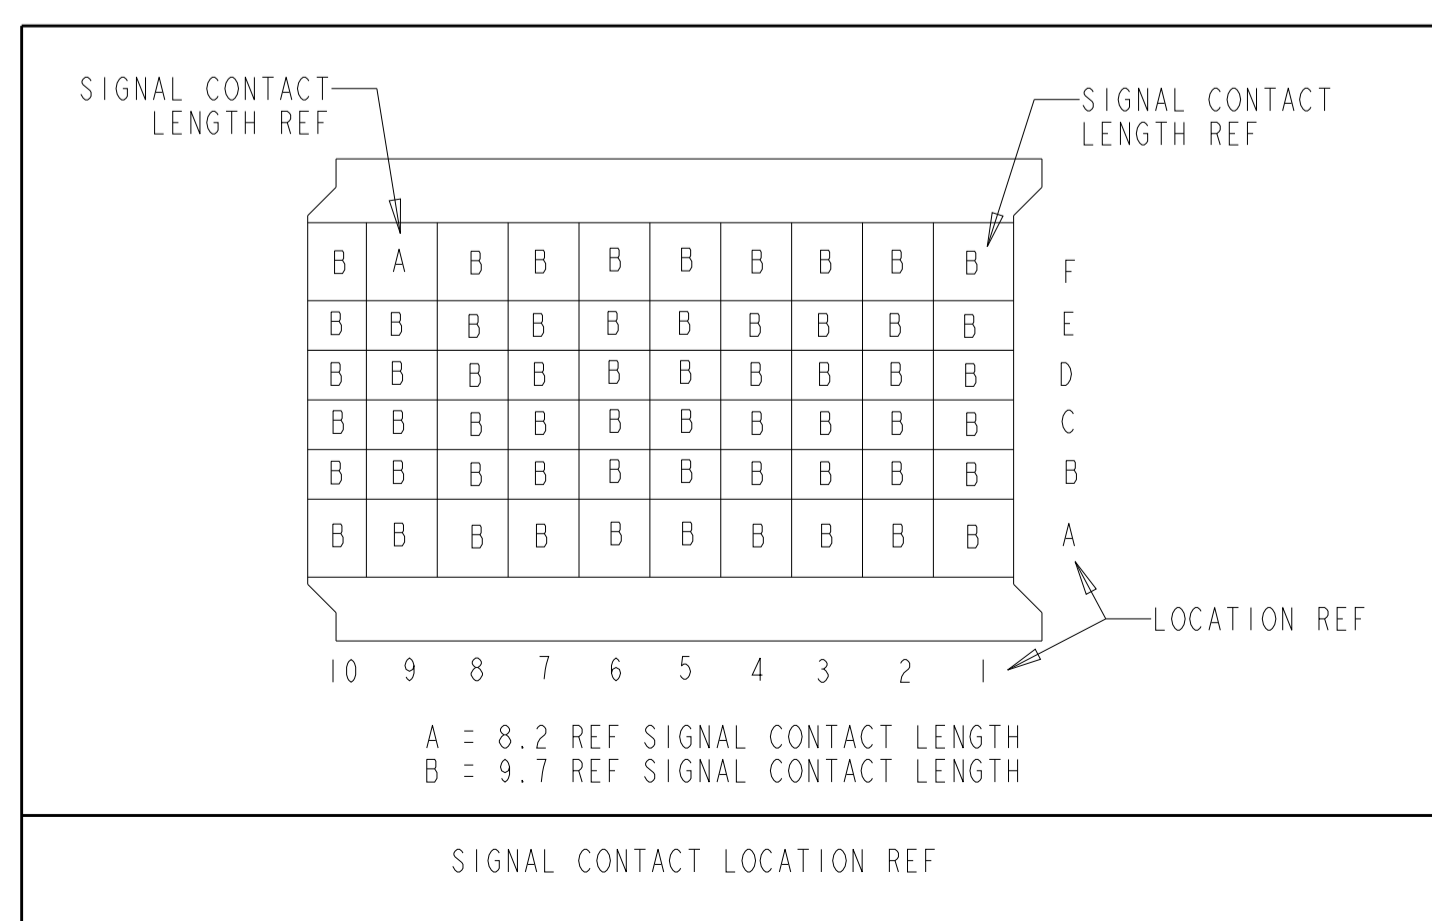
SIGNAL CONTACT LENGTH REF

SIGNAL CONTACT LENGTH REF

| B | A | B | B | B | B | B | B | B | B | F |
|---|---|---|---|---|---|---|---|---|---|---|
| B | B | B | B | B | B | B | B | B | B | E |
| B | B | B | B | B | B | B | B | B | B | D |
| B | B | B | B | B | B | B | B | B | B | C |
| B | B | B | B | B | B | B | B | B | B | B |
| B | B | B | B | B | B | B | B | B | B | A |
| 10 | 9 | 8 | 7 | 6 | 5 | 4 | 3 | 2 | 1 | |

LOCATION REF

A = 8.2 REF SIGNAL CONTACT LENGTH
B = 9.7 REF SIGNAL CONTACT LENGTH

SIGNAL CONTACT LOCATION REF